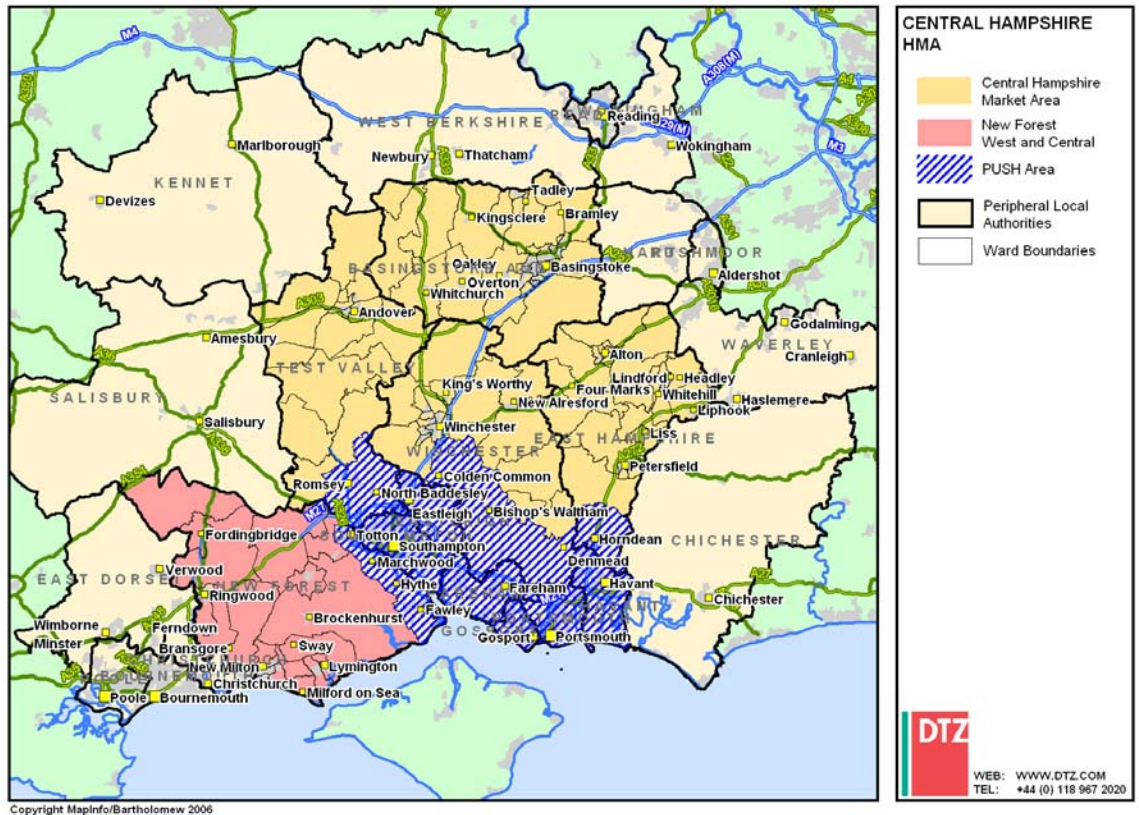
CENTRAL HAMPSHIRE HMA

Central Hampshire Market Area

New Forest West and Central

PUSH Area

Peripheral Local Authorities

Ward Boundaries

M4
A303(M)
A329(M)
M3
WEST BERKSHIRE
WOKINGHAM
Reading
Wokingham
Marlborough
Newbury
Thatcham
KENNET
Devizes
Tadley
Kingsclere
Bramley
HART
RUSHMOOR
BASINGSTOKE AND DEANE
Oakley
Basingstoke
Overton
Whitchurch
Aldershot
Andover
Godalming
Amesbury
WAVERLEY
Cranleigh
TEST VALLEY
Alton
Lindford
Headley
King's Worthy
Four Marks
Whitehill
SALISBURY
New Alresford
Haslemere
Liphook
Salisbury
Winchester
EAST HAMPSHIRE
Liss
WINCHESTER
Colden Common
Petersfield
Romsey
North Baddesley
Eastleigh
Bishop's Waltham
M27
Fordingbridge
Totton
Southampton
Horndean
CHICHESTER
Marchwood
Denmead
Verwood
EAST DORSET
NEW FOREST
Hythe
Fareham
Havant
Ringwood
Fawley
Chichester
Wimborne Minster
Ferndown
Brockenhurst
Gosport
Portsmouth
Bransgore
Sway
New Milton
Lymington
Christchurch
Poole
Bournemouth
Milford on Sea

DTZ
WEB: WWW.DTZ.COM
TEL: +44 (0) 118 967 2020

Copyright MapInfo/Bartholomew 2006